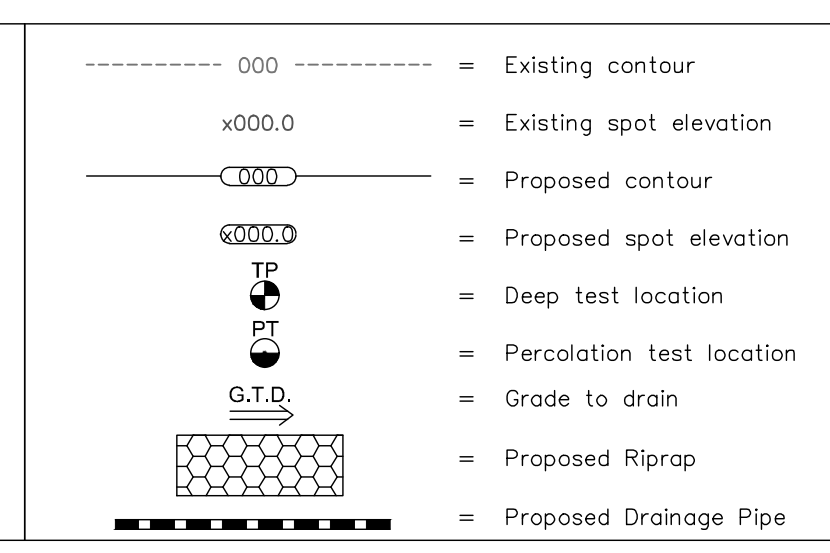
| | | |
|---|---|---|
| ---------- 000 ---------- | = | Existing contour |
| x000.0 | = | Existing spot elevation |
| 000 | = | Proposed contour |
| x000.0 | = | Proposed spot elevation |
| TP | = | Deep test location |
| PT | = | Percolation test location |
| G.T.D. | = | Grade to drain |
| | = | Proposed Riprap |
| | = | Proposed Drainage Pipe |